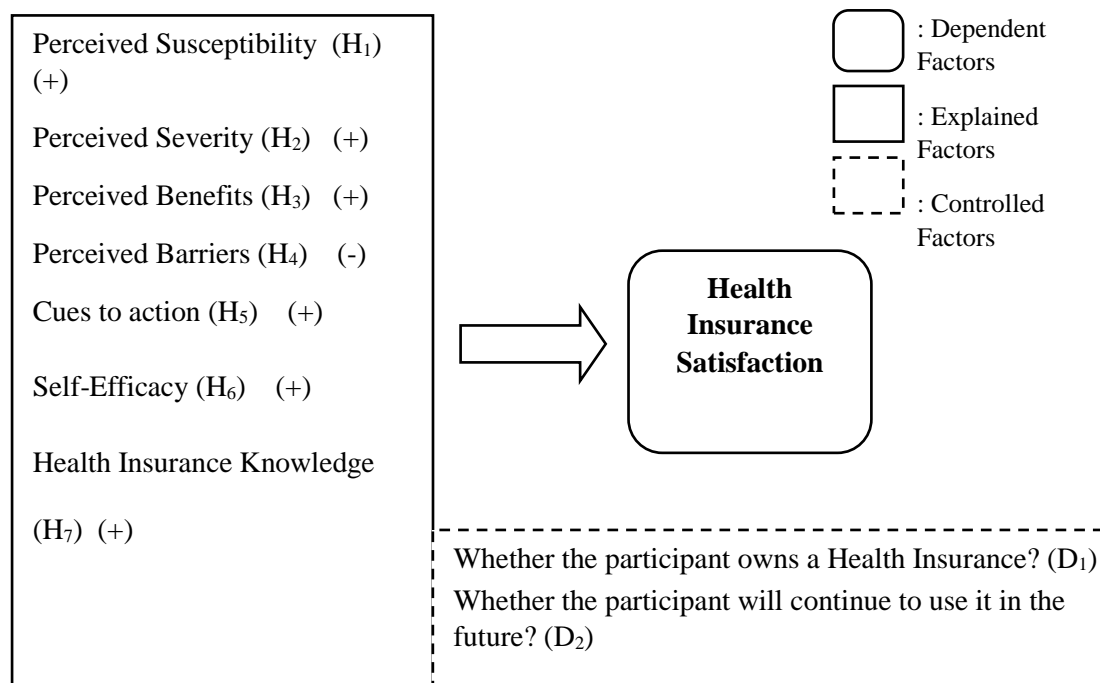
Perceived Susceptibility ($H_1$) (+)

Perceived Severity ($H_2$) (+)

Perceived Benefits ($H_3$) (+)

Perceived Barriers ($H_4$) (-)

Cues to action ($H_5$) (+)

Self-Efficacy ($H_6$) (+)

Health Insurance Knowledge

($H_7$) (+)

: Dependent Factors

: Explained Factors

: Controlled Factors

**Health Insurance Satisfaction**

Whether the participant owns a Health Insurance? ($D_1$)
Whether the participant will continue to use it in the future? ($D_2$)